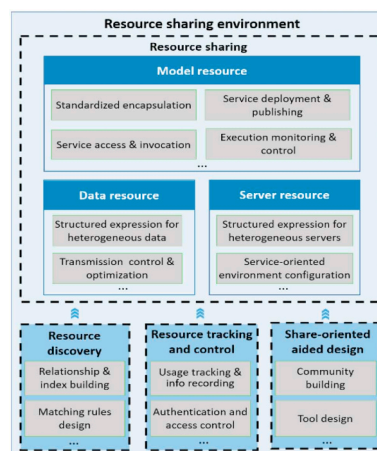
Resource sharing environment

Resource sharing

Model resource

Standardized encapsulation

Service deployment & publishing

Service access & invocation

Execution monitoring & control

...

Data resource

Structured expression for heterogeneous data

Transmission control & optimization

...

Server resource

Structured expression for heterogeneous servers

Service-oriented environment configuration

...

Resource discovery

Relationship & index building

Matching rules design

...

Resource tracking and control

Usage tracking & info recording

Authentication and access control

...

Share-oriented aided design

Community building

Tool design

...